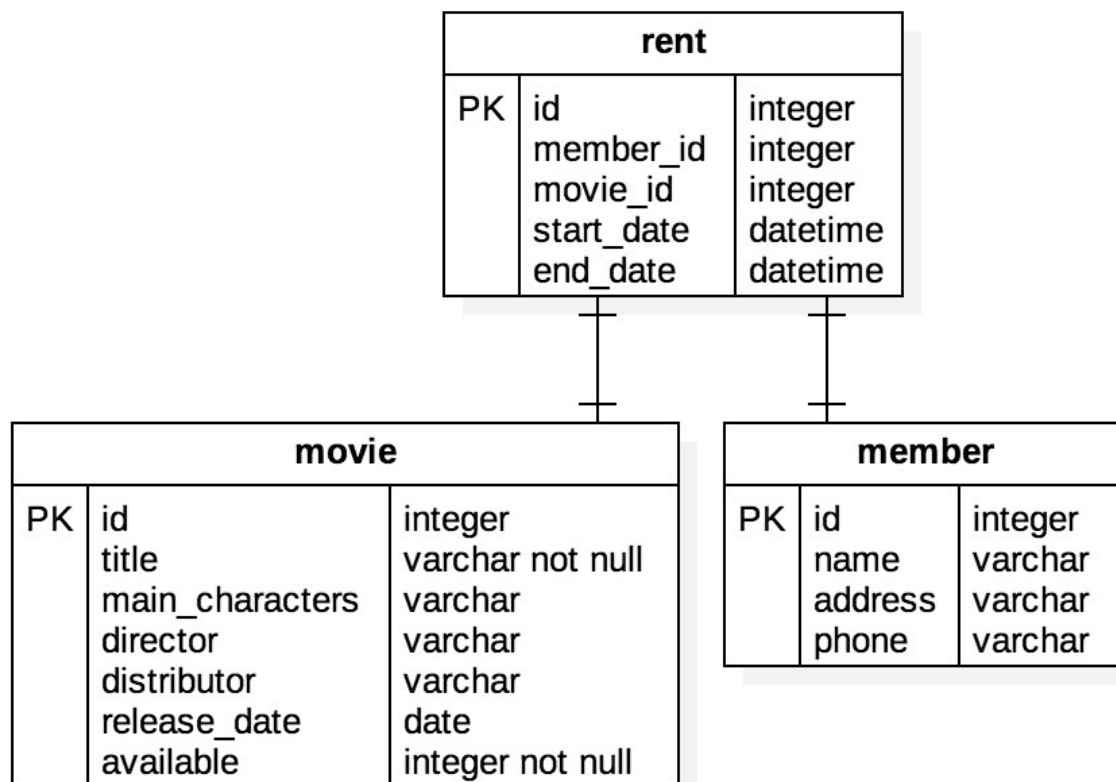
**rent**

| | | |
|---|---|---|
| PK | id | integer |
| | member_id | integer |
| | movie_id | integer |
| | start_date | datetime |
| | end_date | datetime |

**movie**

| | | |
|---|---|---|
| PK | id | integer |
| | title | varchar not null |
| | main_characters | varchar |
| | director | varchar |
| | distributor | varchar |
| | release_date | date |
| | available | integer not null |

**member**

| | | |
|---|---|---|
| PK | id | integer |
| | name | varchar |
| | address | varchar |
| | phone | varchar |